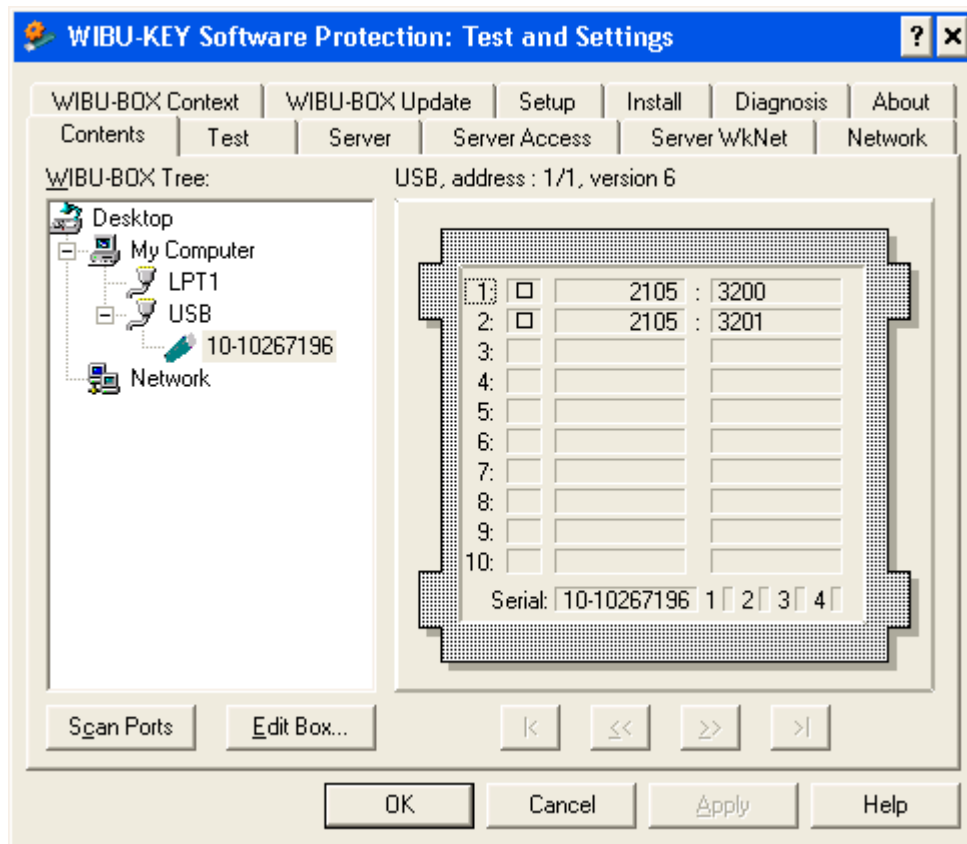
WIBU-KEY Software Protection: Test and Settings

? ×

WIBU-BOX Context | WIBU-BOX Update | Setup | Install | Diagnosis | About

Contents | Test | Server | Server Access | Server WkNet | Network

WIBU-BOX Tree:

Desktop
My Computer
LPT1
USB
10-10267196
Network

USB, address : 1/1, version 6

| | | | | |
|---|---|---|---|---|
| 1: | ☐ | 2105 | : | 3200 |
| 2: | ☐ | 2105 | : | 3201 |
| 3: | | | | |
| 4: | | | | |
| 5: | | | | |
| 6: | | | | |
| 7: | | | | |
| 8: | | | | |
| 9: | | | | |
| 10: | | | | |

Serial: 10-10267196 1 2 3 4

Scan Ports | Edit Box...

|< | << | >> | >|

OK | Cancel | Apply | Help